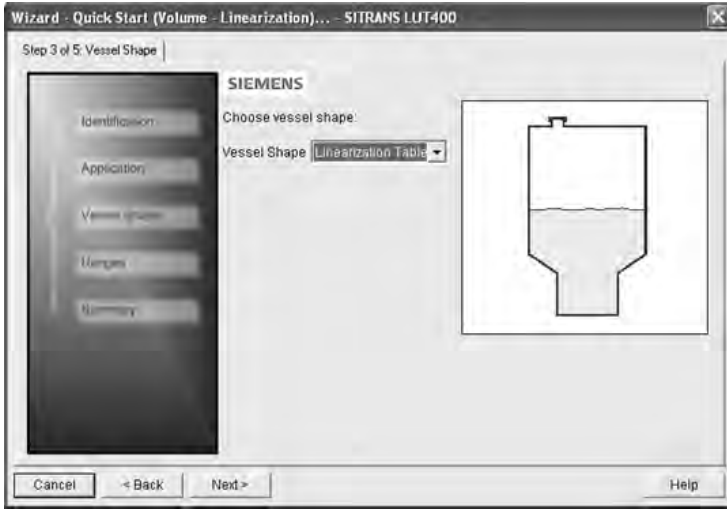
Wizard - Quick Start (Volume - Linearization)... - SITRANS LUT400

Step 3 of 5: Vessel Shape

Identification

Application

Vessel Shape

Ranges

Summary

SIEMENS

Choose vessel shape:

Vessel Shape Linearization Table

Cancel < Back Next > Help